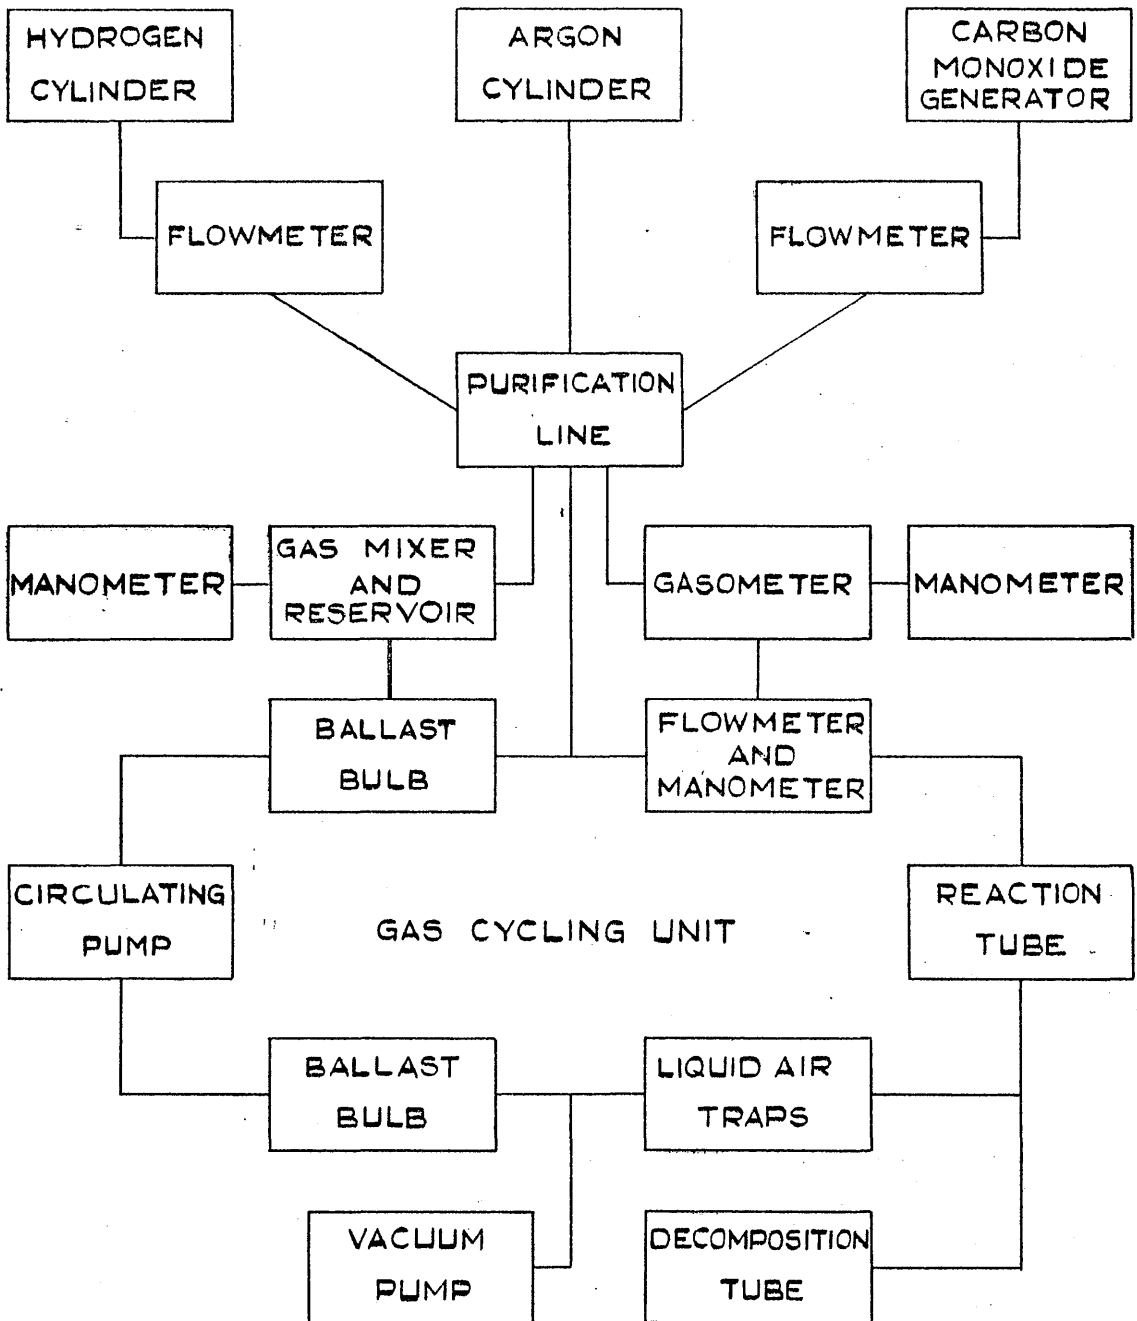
HYDROGEN CYLINDER

ARGON CYLINDER

CARBON MONOXIDE GENERATOR

FLOWMETER

FLOWMETER

PURIFICATION LINE

MANOMETER

GAS MIXER AND RESERVOIR

GASOMETER

MANOMETER

BALLAST BULB

FLOWMETER AND MANOMETER

CIRCULATING PUMP

GAS CYCLING UNIT

REACTION TUBE

BALLAST BULB

LIQUID AIR TRAPS

VACUUM PUMP

DECOMPOSITION TUBE